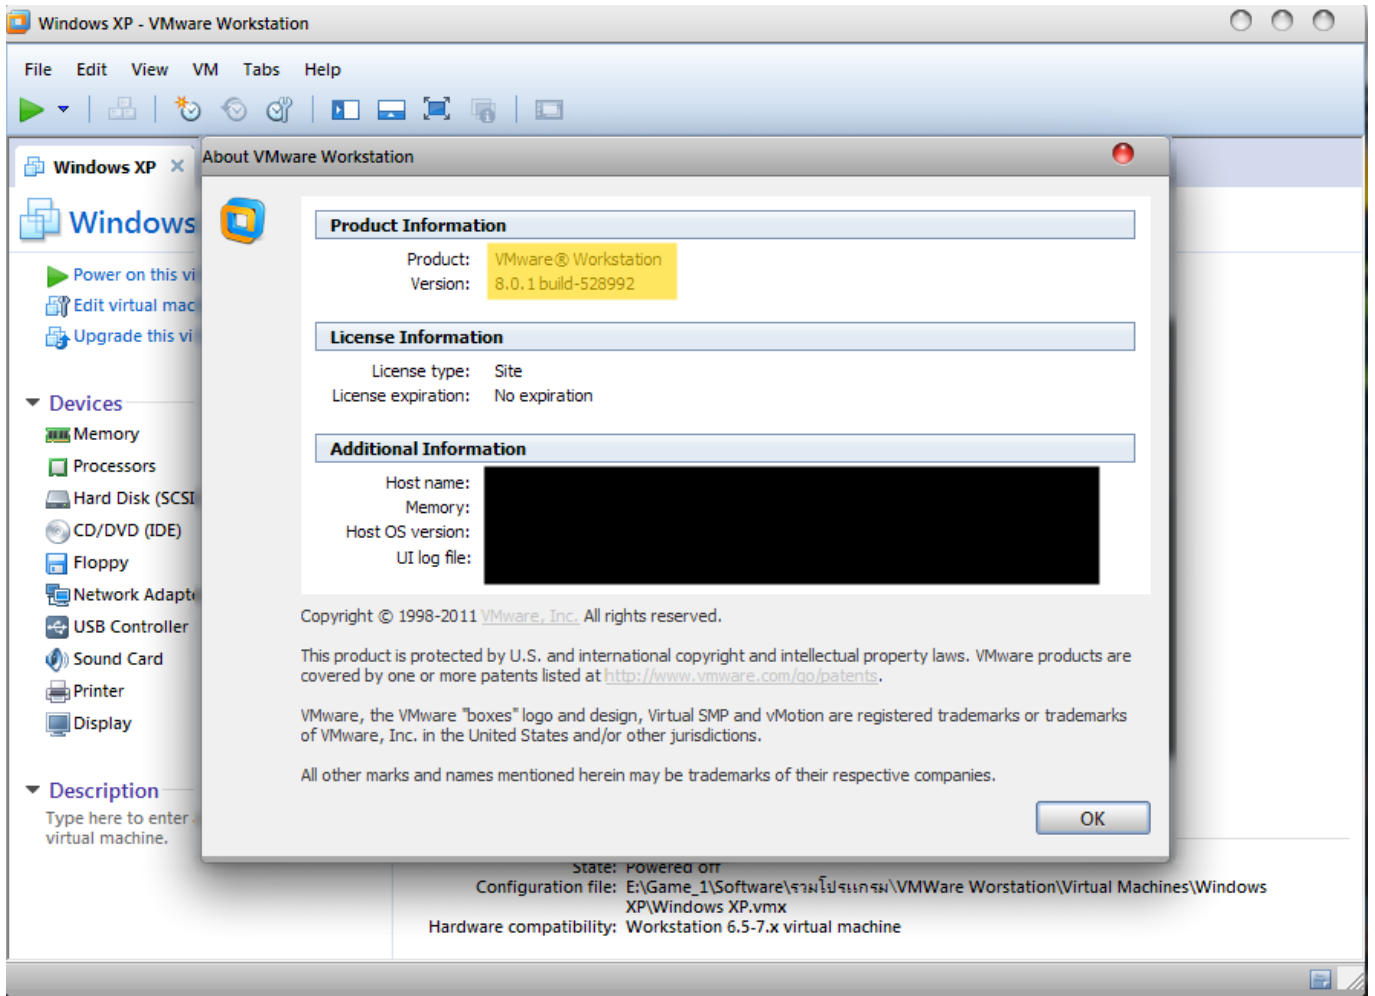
Windows XP - VMware Workstation

File Edit View VM Tabs Help

Windows XP ×

Windows

Power on this vi
Edit virtual mac
Upgrade this vi

Devices
Memory
Processors
Hard Disk (SCSI
CD/DVD (IDE)
Floppy
Network Adapt
USB Controller
Sound Card
Printer
Display

Description
Type here to enter
virtual machine.

About VMware Workstation

Product Information
Product: VMware® Workstation
Version: 8.0.1 build-528992

License Information
License type: Site
License expiration: No expiration

Additional Information
Host name:
Memory:
Host OS version:
UI log file:

Copyright © 1998-2011 VMware, Inc. All rights reserved.

This product is protected by U.S. and international copyright and intellectual property laws. VMware products are covered by one or more patents listed at http://www.vmware.com/go/patents.

VMware, the VMware "boxes" logo and design, Virtual SMP and vMotion are registered trademarks or trademarks of VMware, Inc. in the United States and/or other jurisdictions.

All other marks and names mentioned herein may be trademarks of their respective companies.

OK

State: Powered off
Configuration file: E:\Game_1\Software\รวมโปรแกรม\VMWare Worstation\Virtual Machines\Windows XP\Windows XP.vmx
Hardware compatibility: Workstation 6.5-7.x virtual machine